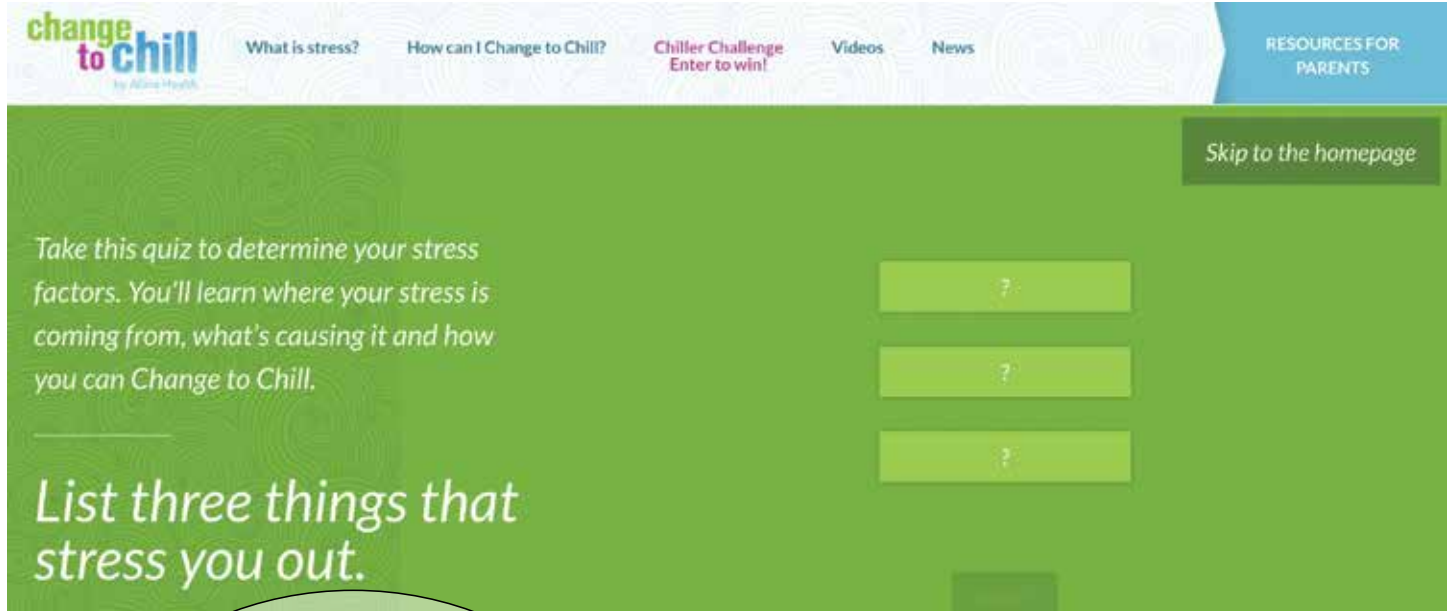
change to chill
by Allina Health

What is stress?
How can I Change to Chill?
Chiller Challenge Enter to win!
Videos
News
RESOURCES FOR PARENTS

Skip to the homepage

Take this quiz to determine your stress factors. You'll learn where your stress is coming from, what's causing it and how you can Change to Chill.

List three things that stress you out.

?

?

?